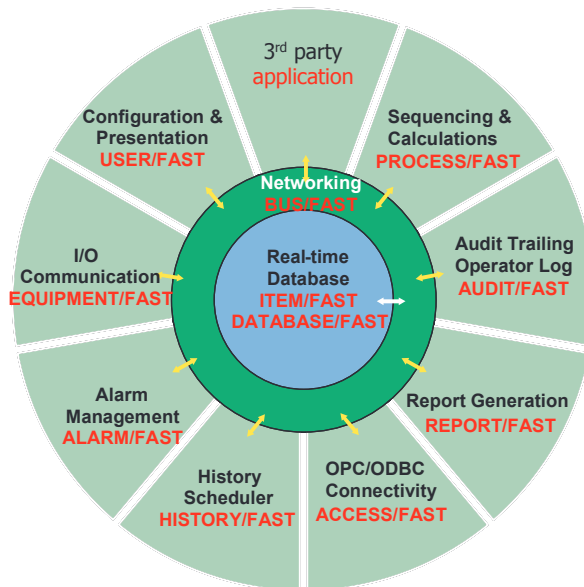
3$^{rd}$ party
application

Sequencing &
Calculations
PROCESS/FAST

Audit Trailing
Operator Log
AUDIT/FAST

Report Generation
REPORT/FAST

OPC/ODBC
Connectivity
ACCESS/FAST

History
Scheduler
HISTORY/FAST

Alarm
Management
ALARM/FAST

I/O
Communication
EQUIPMENT/FAST

Configuration &
Presentation
USER/FAST

Networking
BUS/FAST

Real-time
Database
ITEM/FAST
DATABASE/FAST